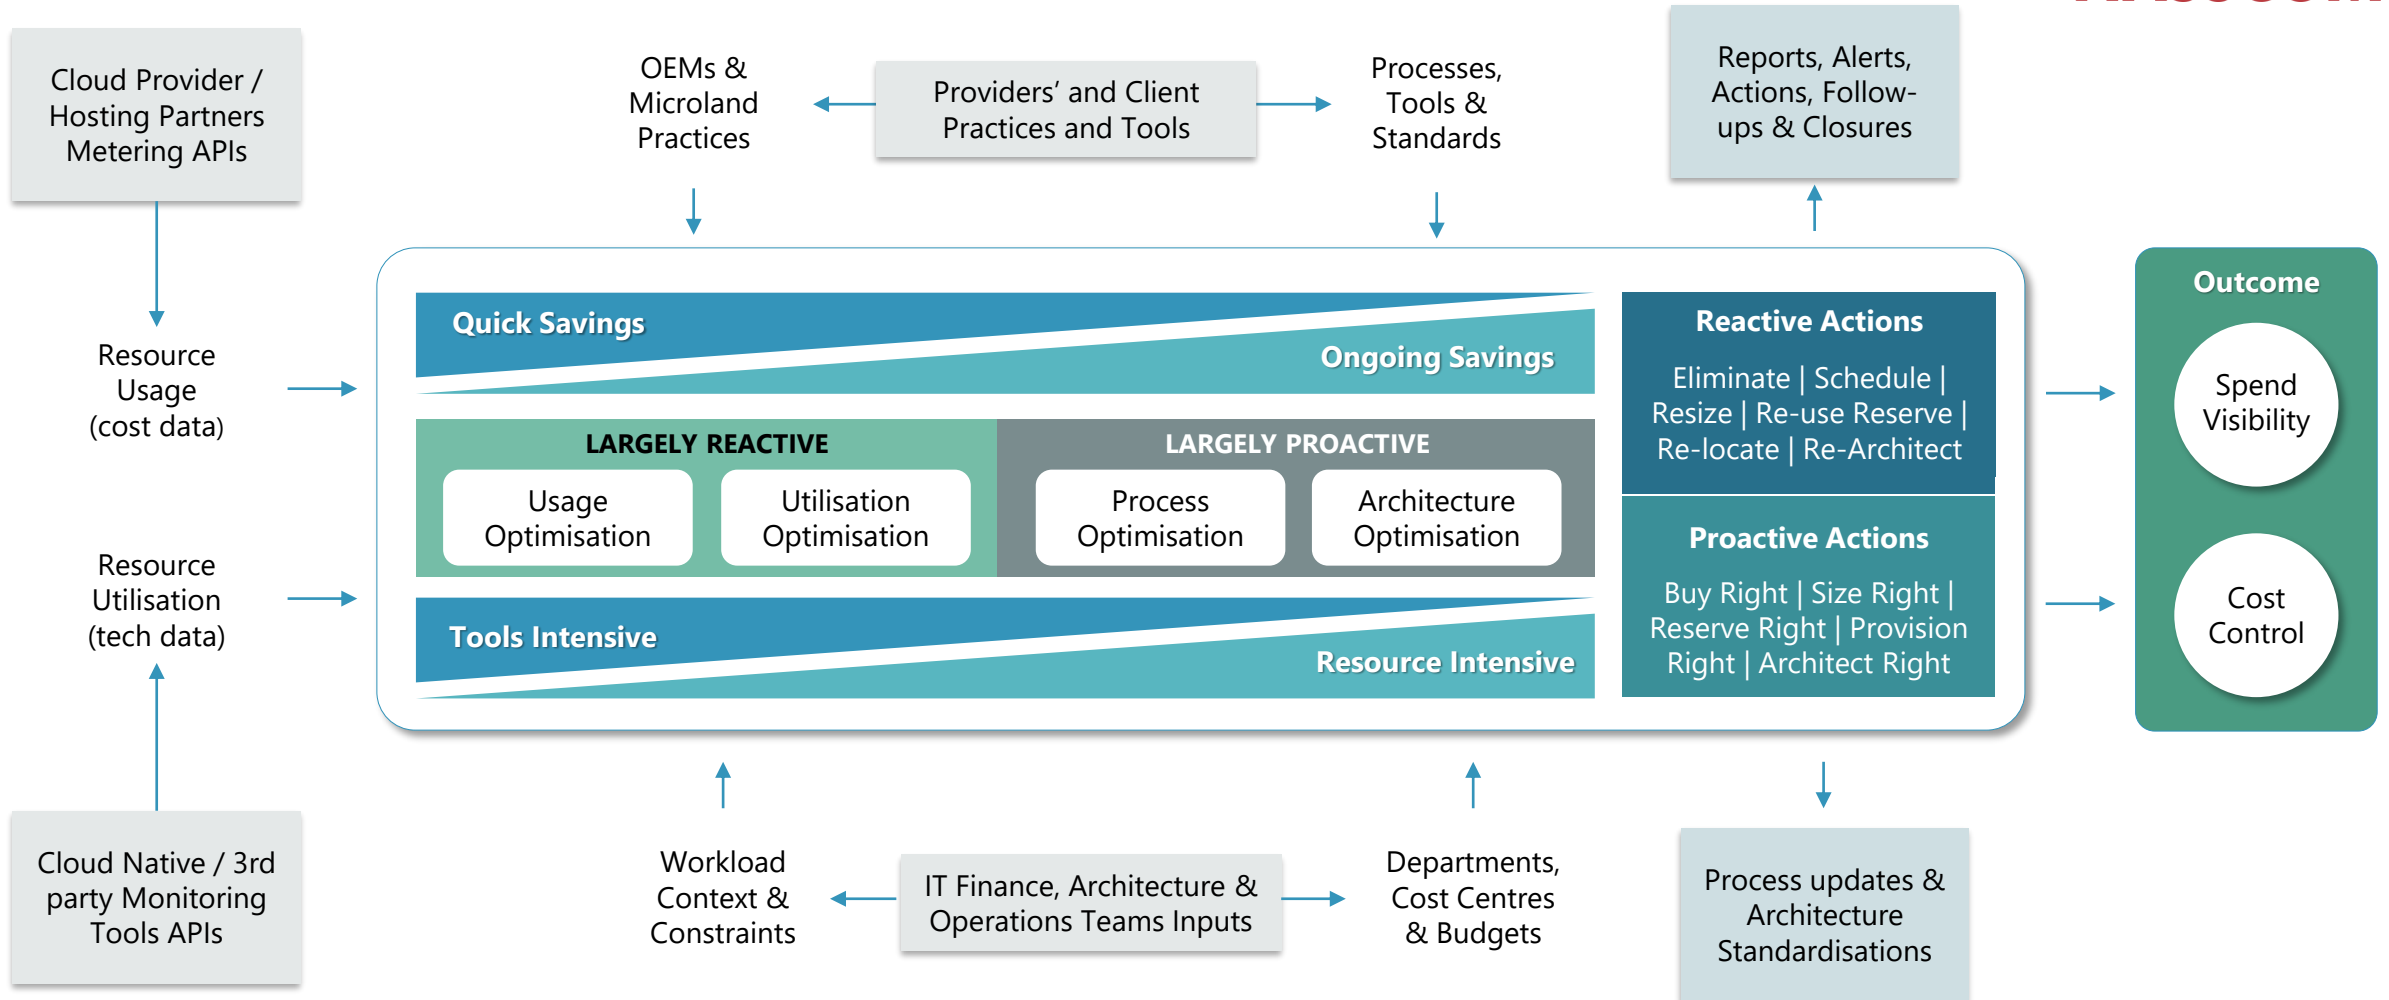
Cloud Provider / Hosting Partners Metering APIs

OEMs & Microland Practices

Providers' and Client Practices and Tools

Processes, Tools & Standards

Reports, Alerts, Actions, Follow-ups & Closures

Resource Usage (cost data)

Resource Utilisation (tech data)

Quick Savings

Ongoing Savings

LARGELY REACTIVE

Usage Optimisation

Utilisation Optimisation

LARGELY PROACTIVE

Process Optimisation

Architecture Optimisation

Tools Intensive

Resource Intensive

Reactive Actions

Eliminate | Schedule | Resize | Re-use Reserve | Re-locate | Re-Architect

Proactive Actions

Buy Right | Size Right | Reserve Right | Provision Right | Architect Right

Outcome

Spend Visibility

Cost Control

Cloud Native / 3rd party Monitoring Tools APIs

Workload Context & Constraints

IT Finance, Architecture & Operations Teams Inputs

Departments, Cost Centres & Budgets

Process updates & Architecture Standardisations